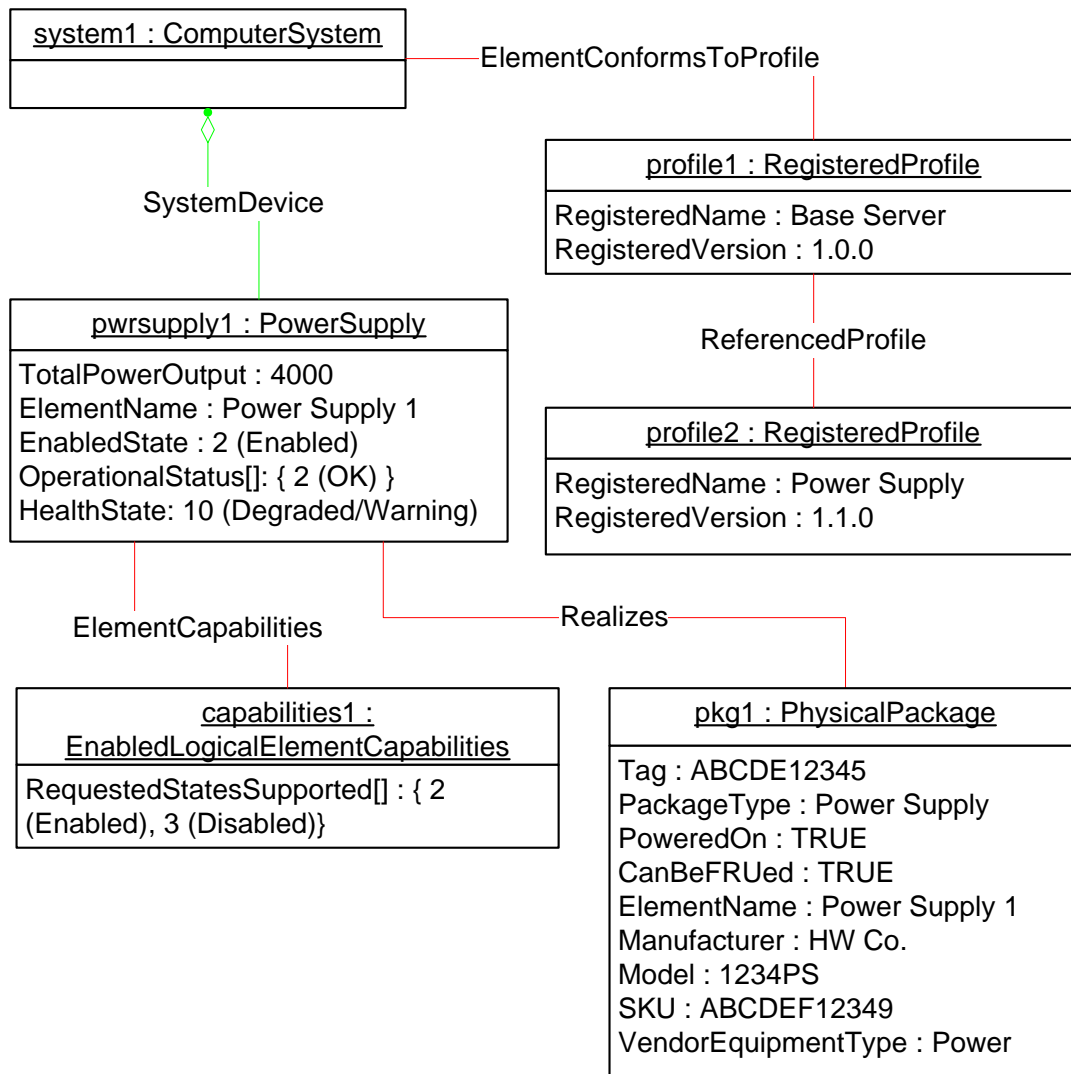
system1 : ComputerSystem

ElementConformsToProfile

profile1 : RegisteredProfile

RegisteredName : Base Server
RegisteredVersion : 1.0.0

SystemDevice

ReferencedProfile

profile2 : RegisteredProfile

RegisteredName : Power Supply
RegisteredVersion : 1.1.0

pwrsupply1 : PowerSupply

TotalPowerOutput : 4000
ElementName : Power Supply 1
EnabledState : 2 (Enabled)
OperationalStatus[]: { 2 (OK) }
HealthState: 10 (Degraded/Warning)

Realizes

ElementCapabilities

capabilities1 : EnabledLogicalElementCapabilities

RequestedStatesSupported[] : { 2 (Enabled), 3 (Disabled)}

pkg1 : PhysicalPackage

Tag : ABCDE12345
PackageType : Power Supply
PoweredOn : TRUE
CanBeFRUed : TRUE
ElementName : Power Supply 1
Manufacturer : HW Co.
Model : 1234PS
SKU : ABCDEF12349
VendorEquipmentType : Power